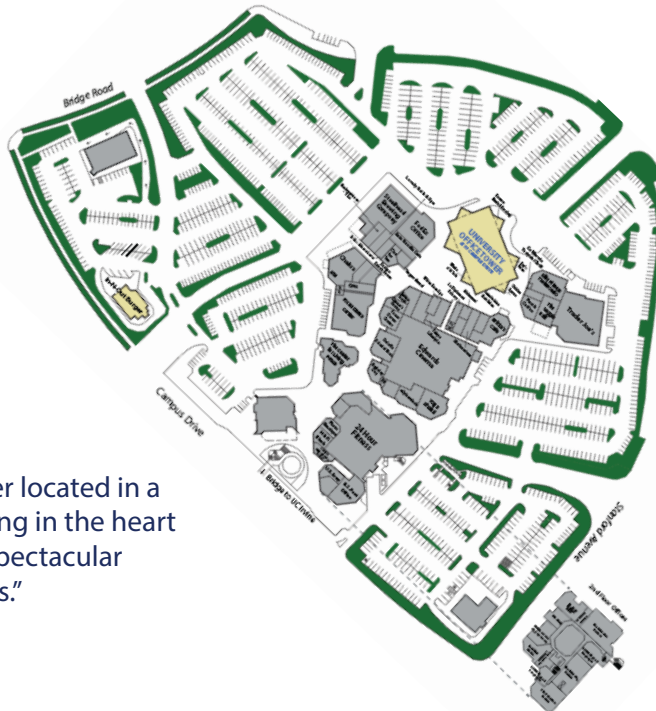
Bridge Road

Campus Drive

Bridge to UC Irvine

Stanford Avenue

UNIVERSITY OFFICE TOWER

Trader Joe's

Edwards Cinema

24 Hour Fitness

2nd Floor Offices

er located in a
ng in the heart
pectacular
s."